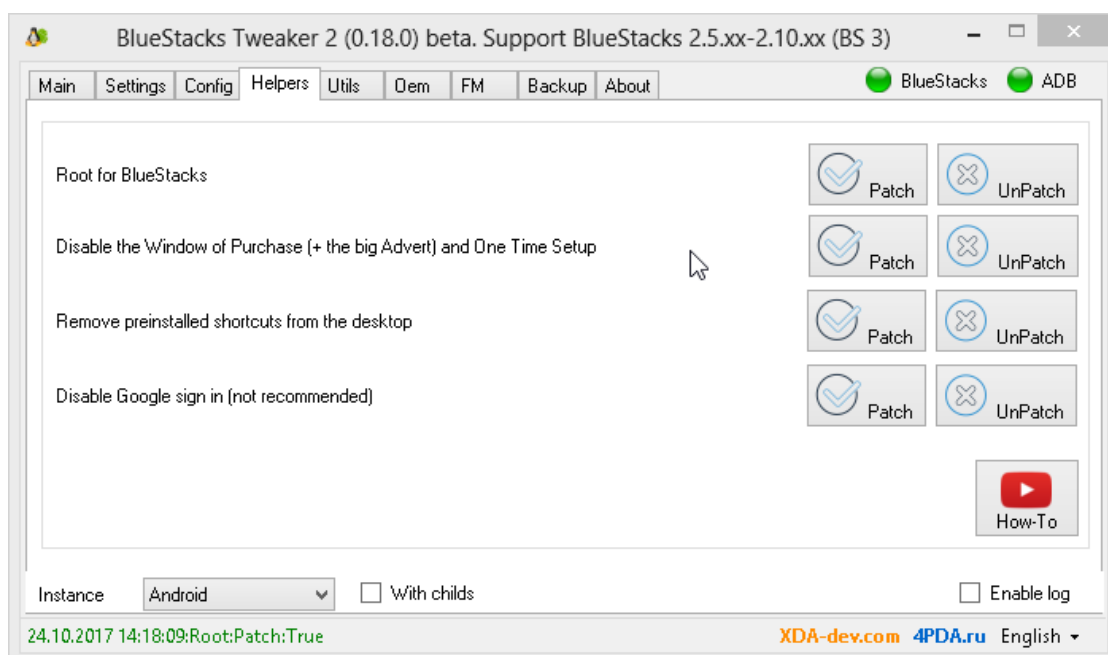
BlueStacks Tweaker 2 (0.18.0) beta. Support BlueStacks 2.5.xx-2.10.xx (BS 3)

Main | Settings | Config | Helpers | Utils | Oem | FM | Backup | About

BlueStacks ADB

Root for BlueStacks
Patch
UnPatch

Disable the Window of Purchase (+ the big Advert) and One Time Setup
Patch
UnPatch

Remove preinstalled shortcuts from the desktop
Patch
UnPatch

Disable Google sign in (not recommended)
Patch
UnPatch

How-To

Instance Android
With childs
Enable log

24.10.2017 14:18:09:Root:Patch:True
XDA-dev.com 4PDA.ru English